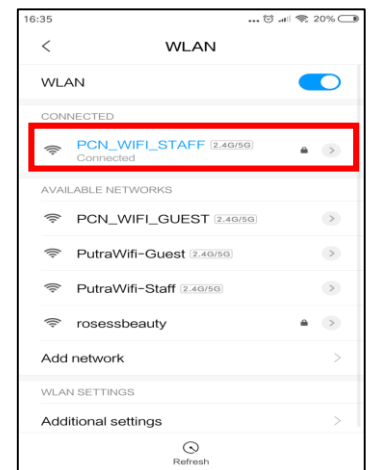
16:35 ... 20%

<

WLAN

WLAN

CONNECTED

PCN_WIFI_STAFF 2.4G/5G

Connected

AVAILABLE NETWORKS

PCN_WIFI_GUEST 2.4G/5G

PutraWifi-Guest 2.4G/5G

PutraWifi-Staff 2.4G/5G

rosessbeauty

Add network

WLAN SETTINGS

Additional settings

Refresh